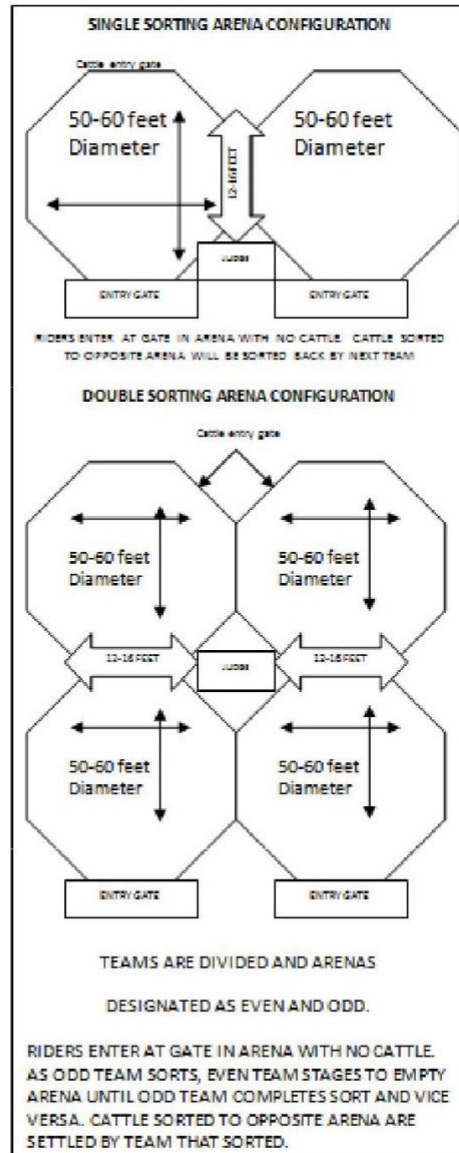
SINGLE SORTING ARENA CONFIGURATION

Cattle entry gate

50-60 feet Diameter

12-16 FEET

50-60 feet Diameter

JUDGE

ENTRY GATE

ENTRY GATE

RIDERS ENTER AT GATE IN ARENA WITH NO CATTLE. CATTLE SORTED TO OPPOSITE ARENA WILL BE SORTED BACK BY NEXT TEAM

DOUBLE SORTING ARENA CONFIGURATION

Cattle entry gate

50-60 feet Diameter

50-60 feet Diameter

12-16 FEET

JUDGE

12-16 FEET

50-60 feet Diameter

50-60 feet Diameter

ENTRY GATE

ENTRY GATE

TEAMS ARE DIVIDED AND ARENAS

DESIGNATED AS EVEN AND ODD.

RIDERS ENTER AT GATE IN ARENA WITH NO CATTLE. AS ODD TEAM SORTS, EVEN TEAM STAGES TO EMPTY ARENA UNTIL ODD TEAM COMPLETES SORT AND VICE VERSA. CATTLE SORTED TO OPPOSITE ARENA ARE SETTLED BY TEAM THAT SORTED.